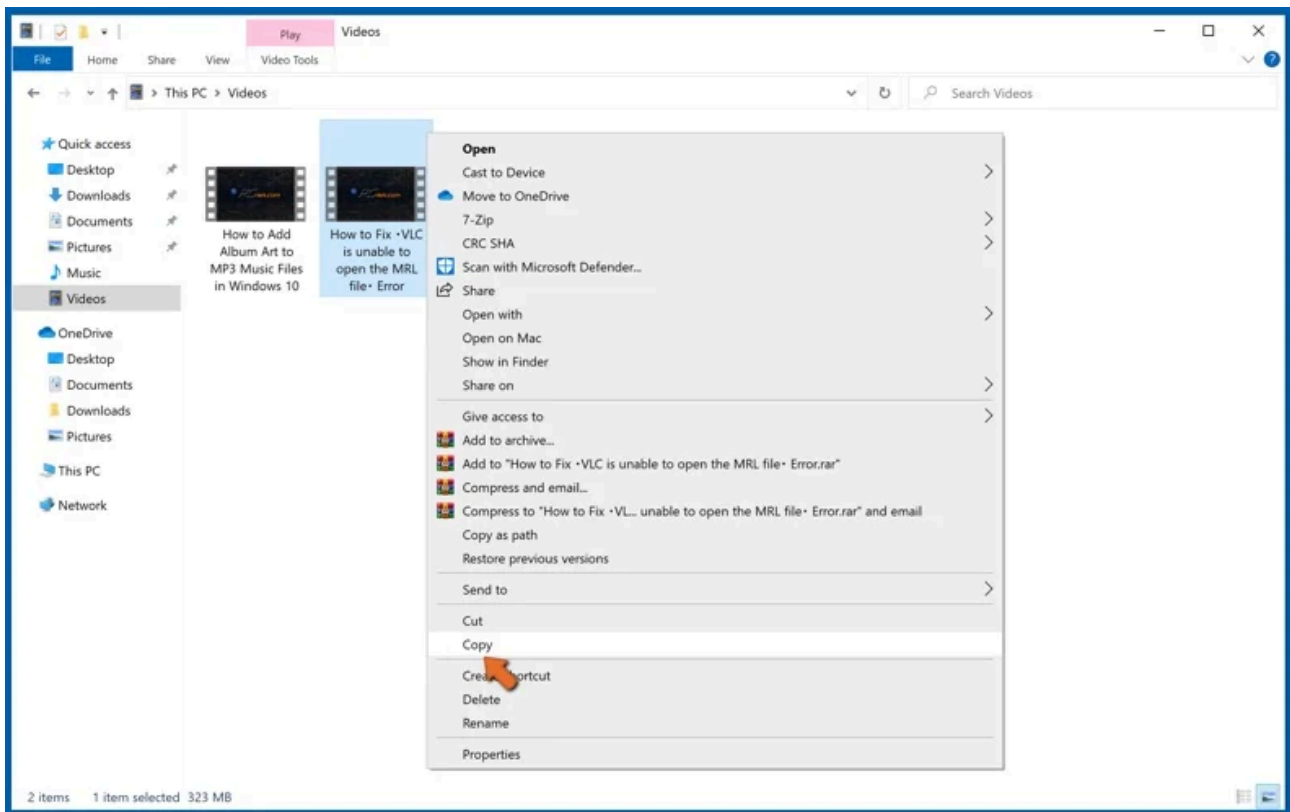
Play
Videos
File Home Share View Video Tools
This PC > Videos
Search Videos

Quick access
Desktop
Downloads
Documents
Pictures
Music
Videos
OneDrive
Desktop
Documents
Downloads
Pictures
This PC
Network

How to Add Album Art to MP3 Music Files in Windows 10
How to Fix •VLC is unable to open the MRL file• Error

Open
Cast to Device
Move to OneDrive
7-Zip
CRC SHA
Scan with Microsoft Defender...
Share
Open with
Open on Mac
Show in Finder
Share on
Give access to
Add to archive...
Add to "How to Fix •VLC is unable to open the MRL file• Error.rar"
Compress and email...
Compress to "How to Fix •VL... unable to open the MRL file• Error.rar" and email
Copy as path
Restore previous versions
Send to
Cut
Copy
Crea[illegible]ortcut
Delete
Rename
Properties

2 items 1 item selected 323 MB